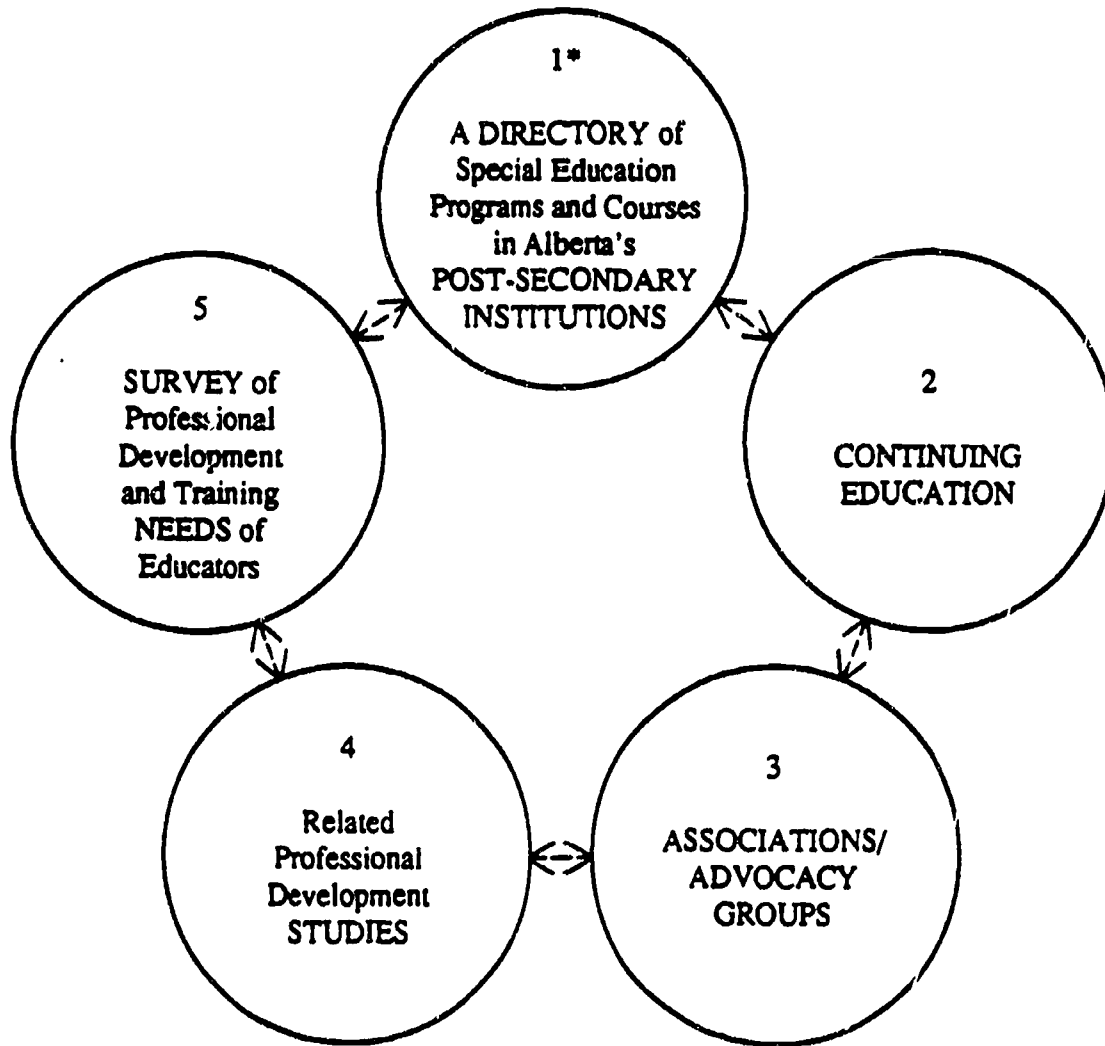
1*

A DIRECTORY of Special Education Programs and Courses in Alberta's POST-SECONDARY INSTITUTIONS

2

CONTINUING EDUCATION

3

ASSOCIATIONS/ ADVOCACY GROUPS

4

Related Professional Development STUDIES

5

SURVEY of Professional Development and Training NEEDS of Educators